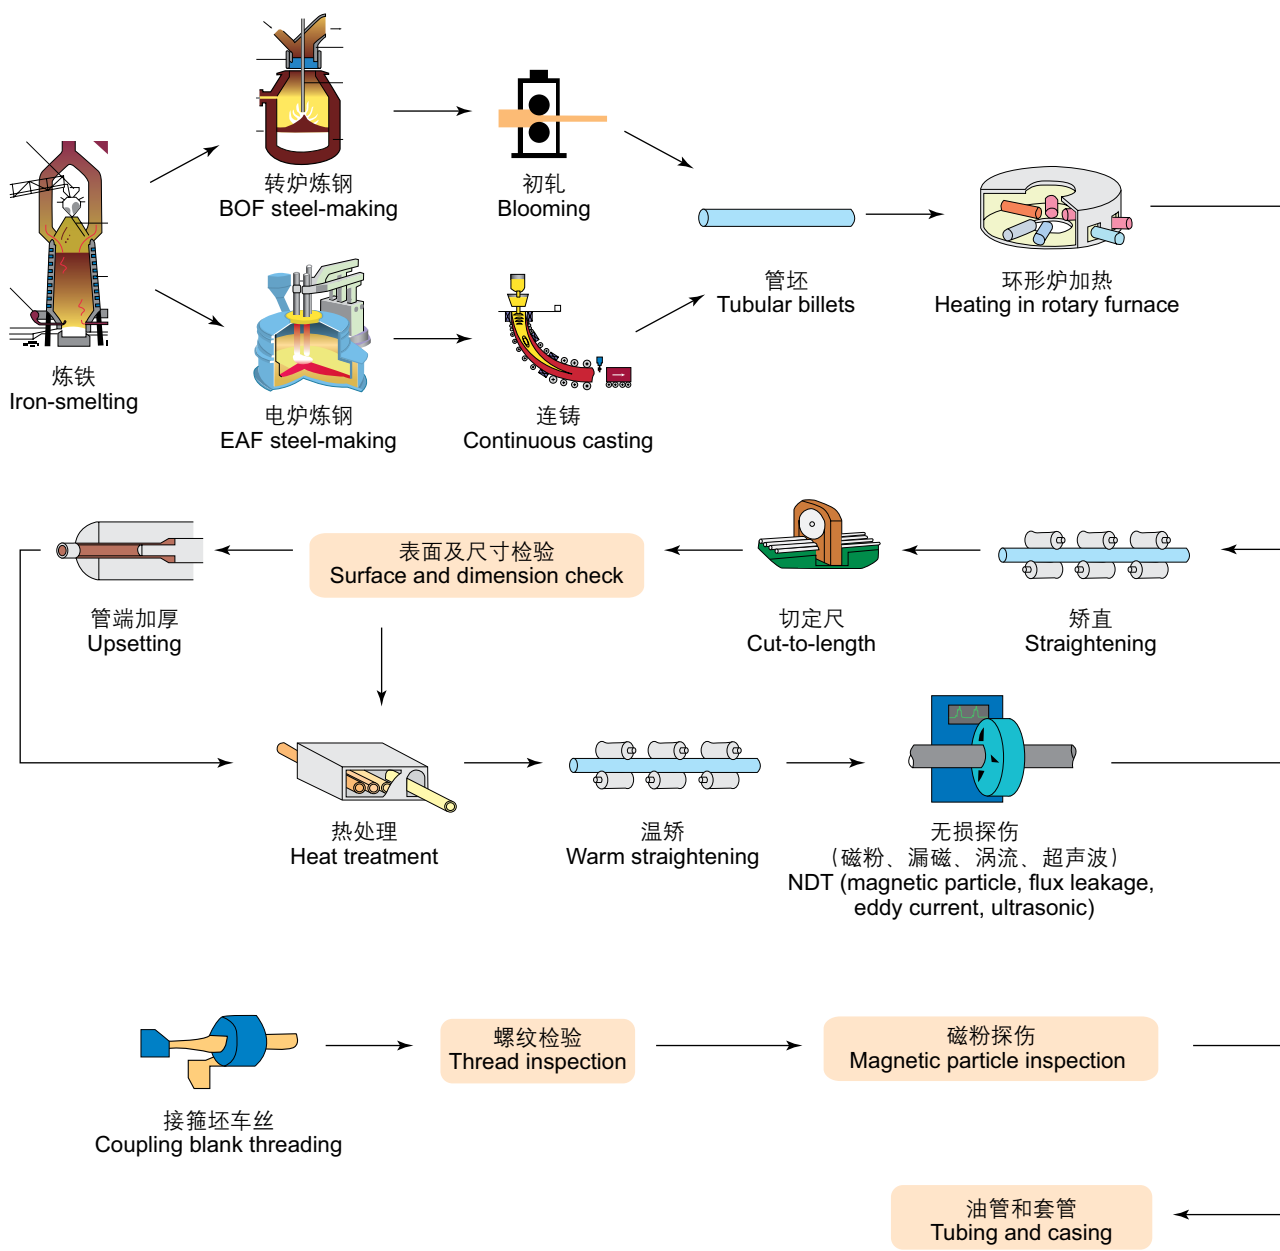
炼铁
Iron-smelting

转炉炼钢
BOF steel-making

电炉炼钢
EAF steel-making

初轧
Blooming

连铸
Continuous casting

管坯
Tubular billets

环形炉加热
Heating in rotary furnace

矫直
Straightening

切定尺
Cut-to-length

表面及尺寸检验
Surface and dimension check

管端加厚
Upsetting

热处理
Heat treatment

温矫
Warm straightening

无损探伤
（磁粉、漏磁、涡流、超声波）
NDT (magnetic particle, flux leakage, eddy current, ultrasonic)

接箍坯车丝
Coupling blank threading

螺纹检验
Thread inspection

磁粉探伤
Magnetic particle inspection

油管和套管
Tubing and casing